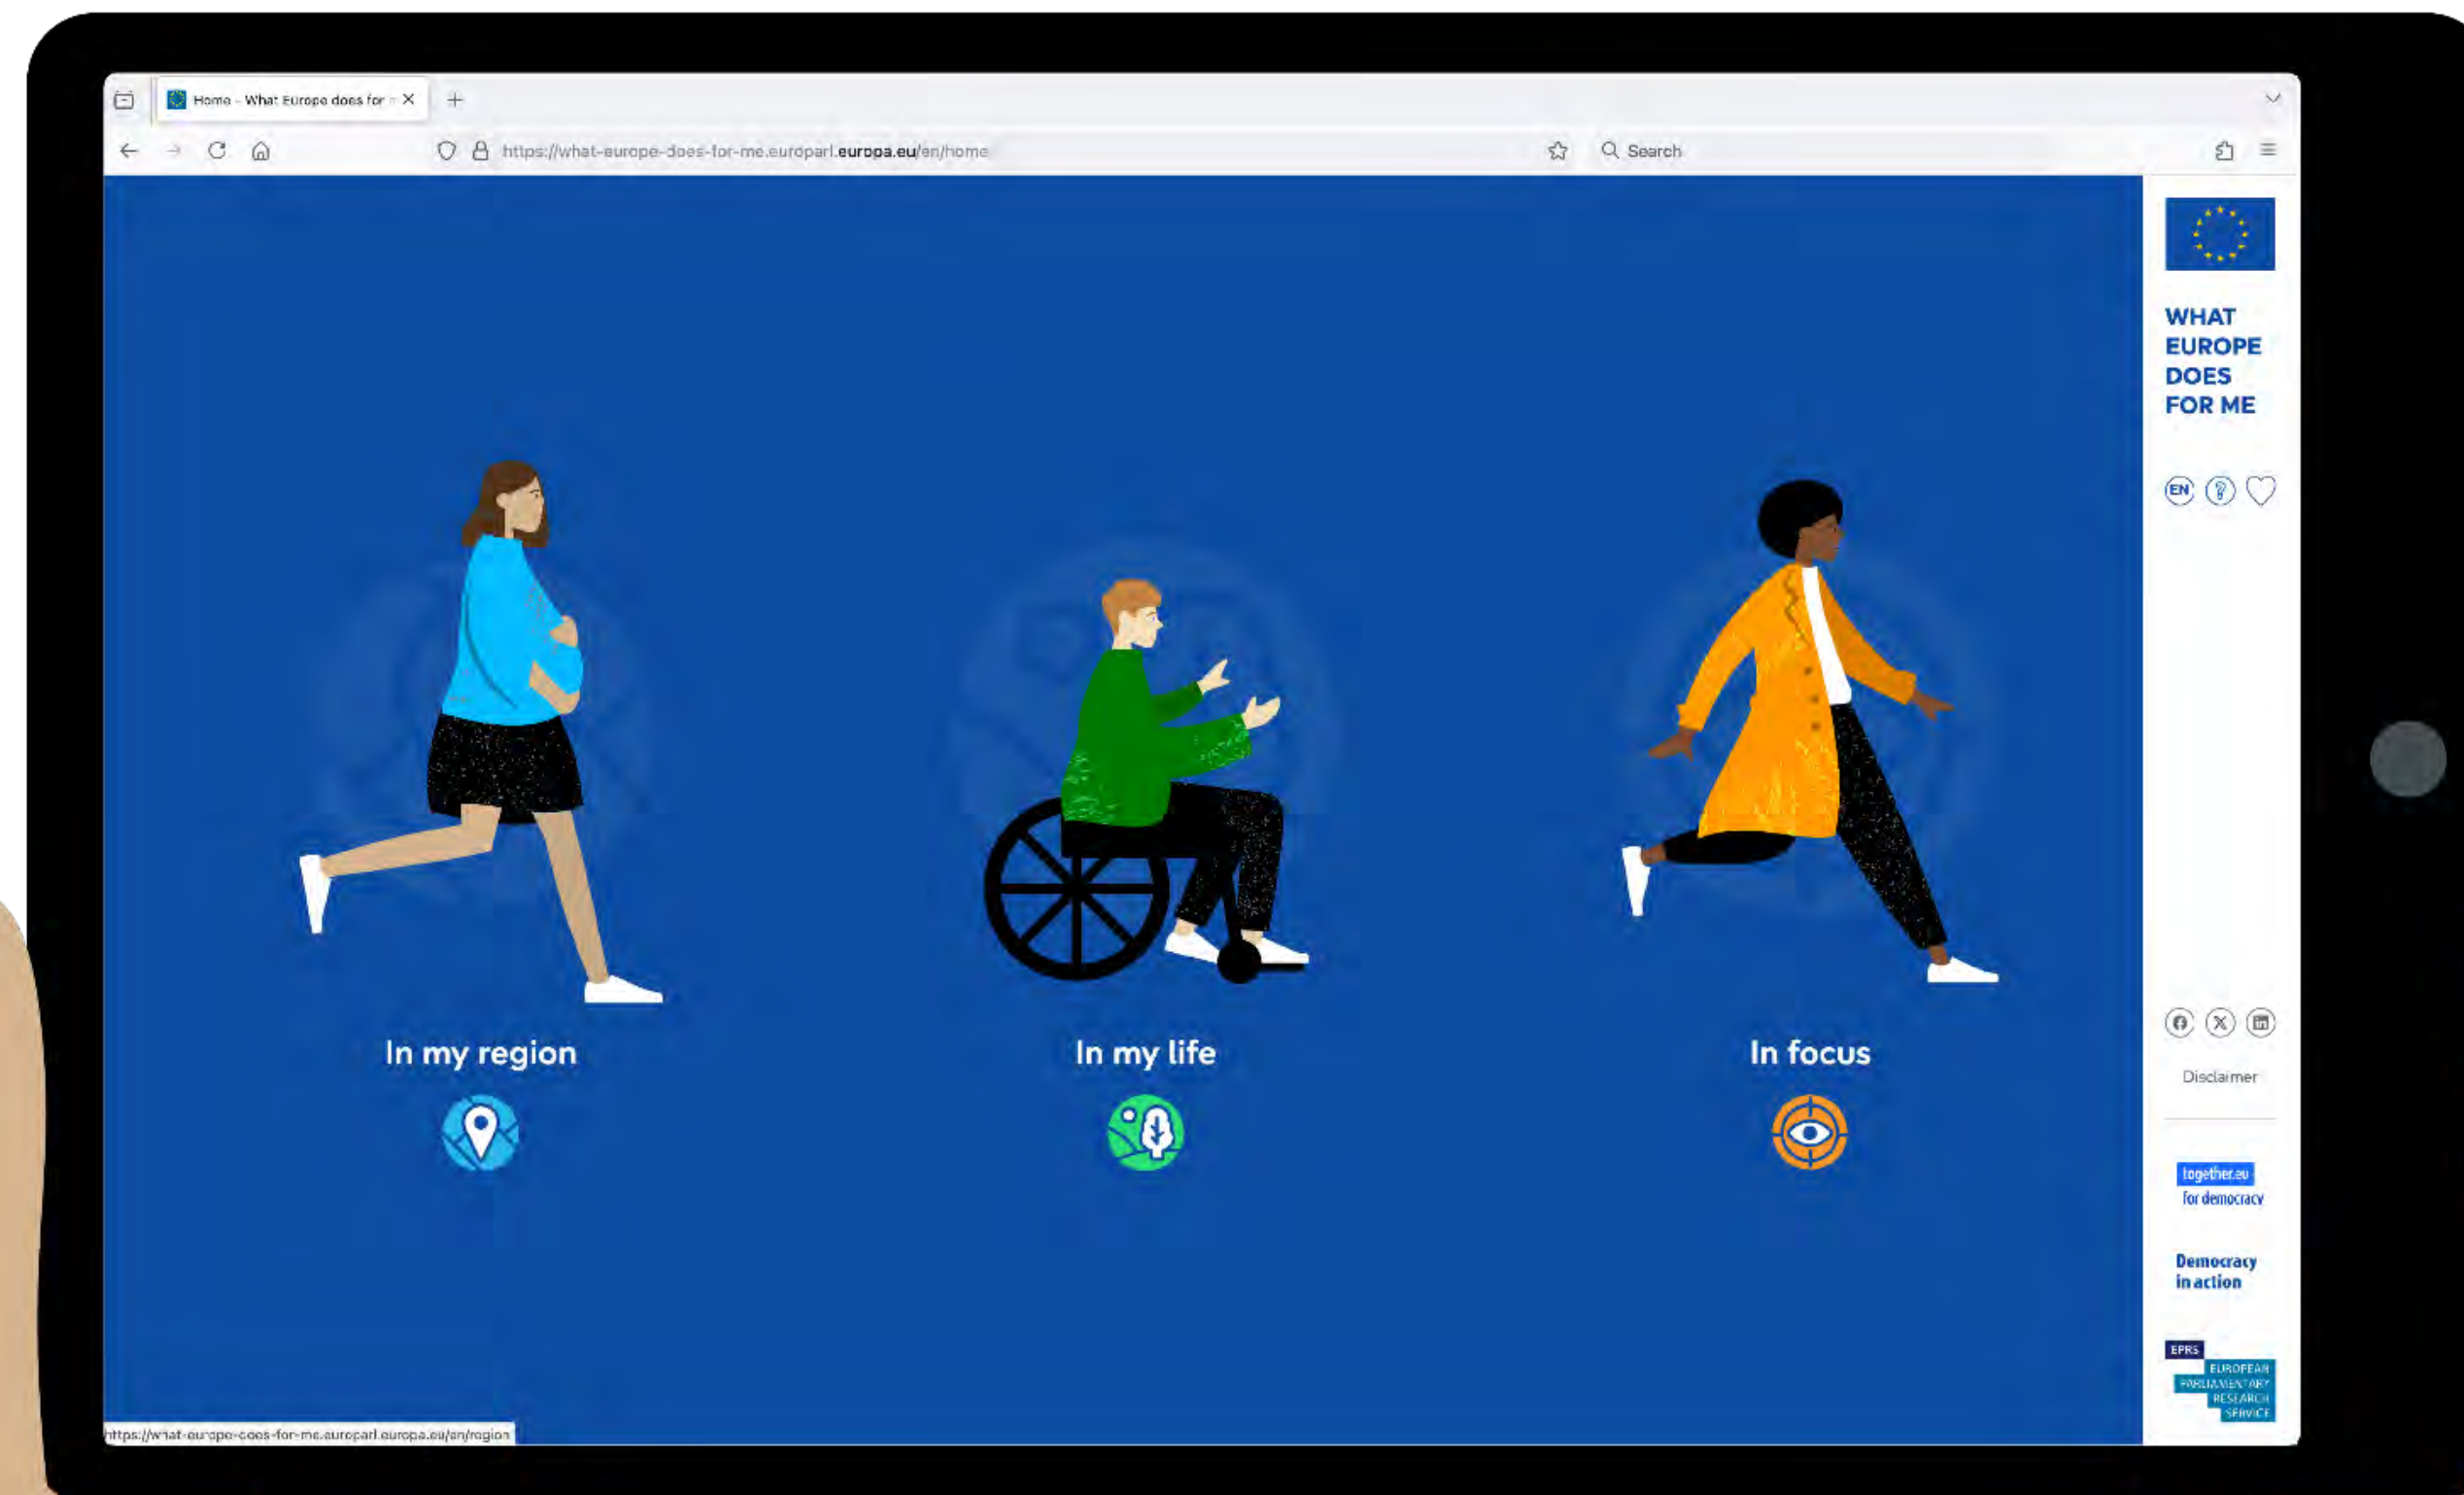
Home - What Europe does for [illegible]

https://what-europe-does-for-me.europarl.europa.eu/en/home

Search

WHAT EUROPE DOES FOR ME

EN

In my region

In my life

In focus

Disclaimer

together.eu for democracy

Democracy in action

EPRS EUROPEAN PARLIAMENTARY RESEARCH SERVICE

https://what-europe-does-for-me.europarl.europa.eu/en/region